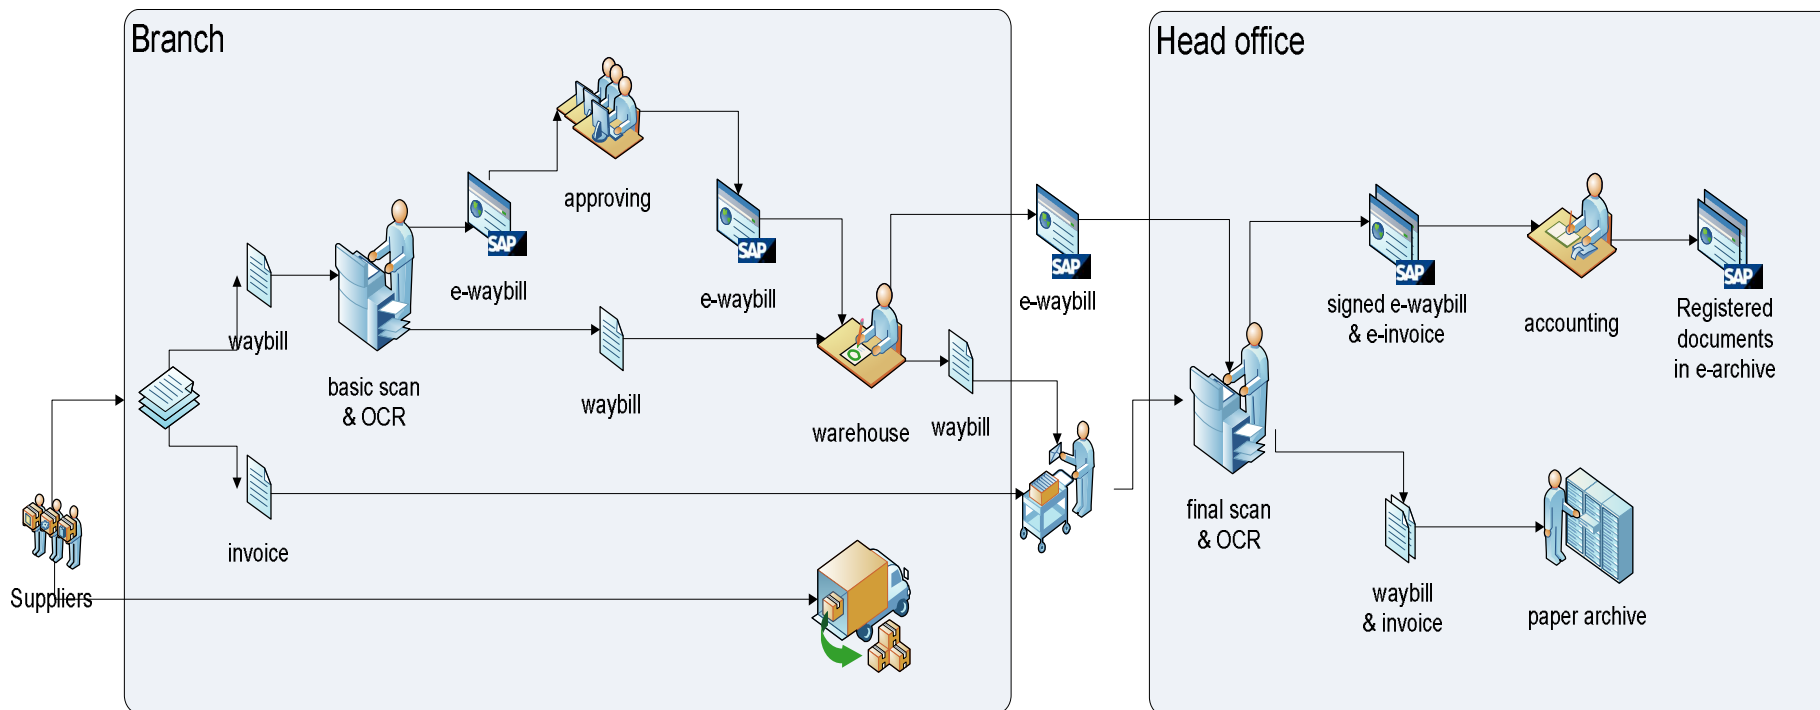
Branch

Head office

approving

SAP

e-waybill

SAP

e-waybill

SAP

e-waybill

waybill

basic scan
& OCR

waybill

warehouse

waybill

invoice

Suppliers

SAP

signed e-waybill
& e-invoice

accounting

SAP

Registered
documents
in e-archive

final scan
& OCR

waybill
& invoice

paper archive